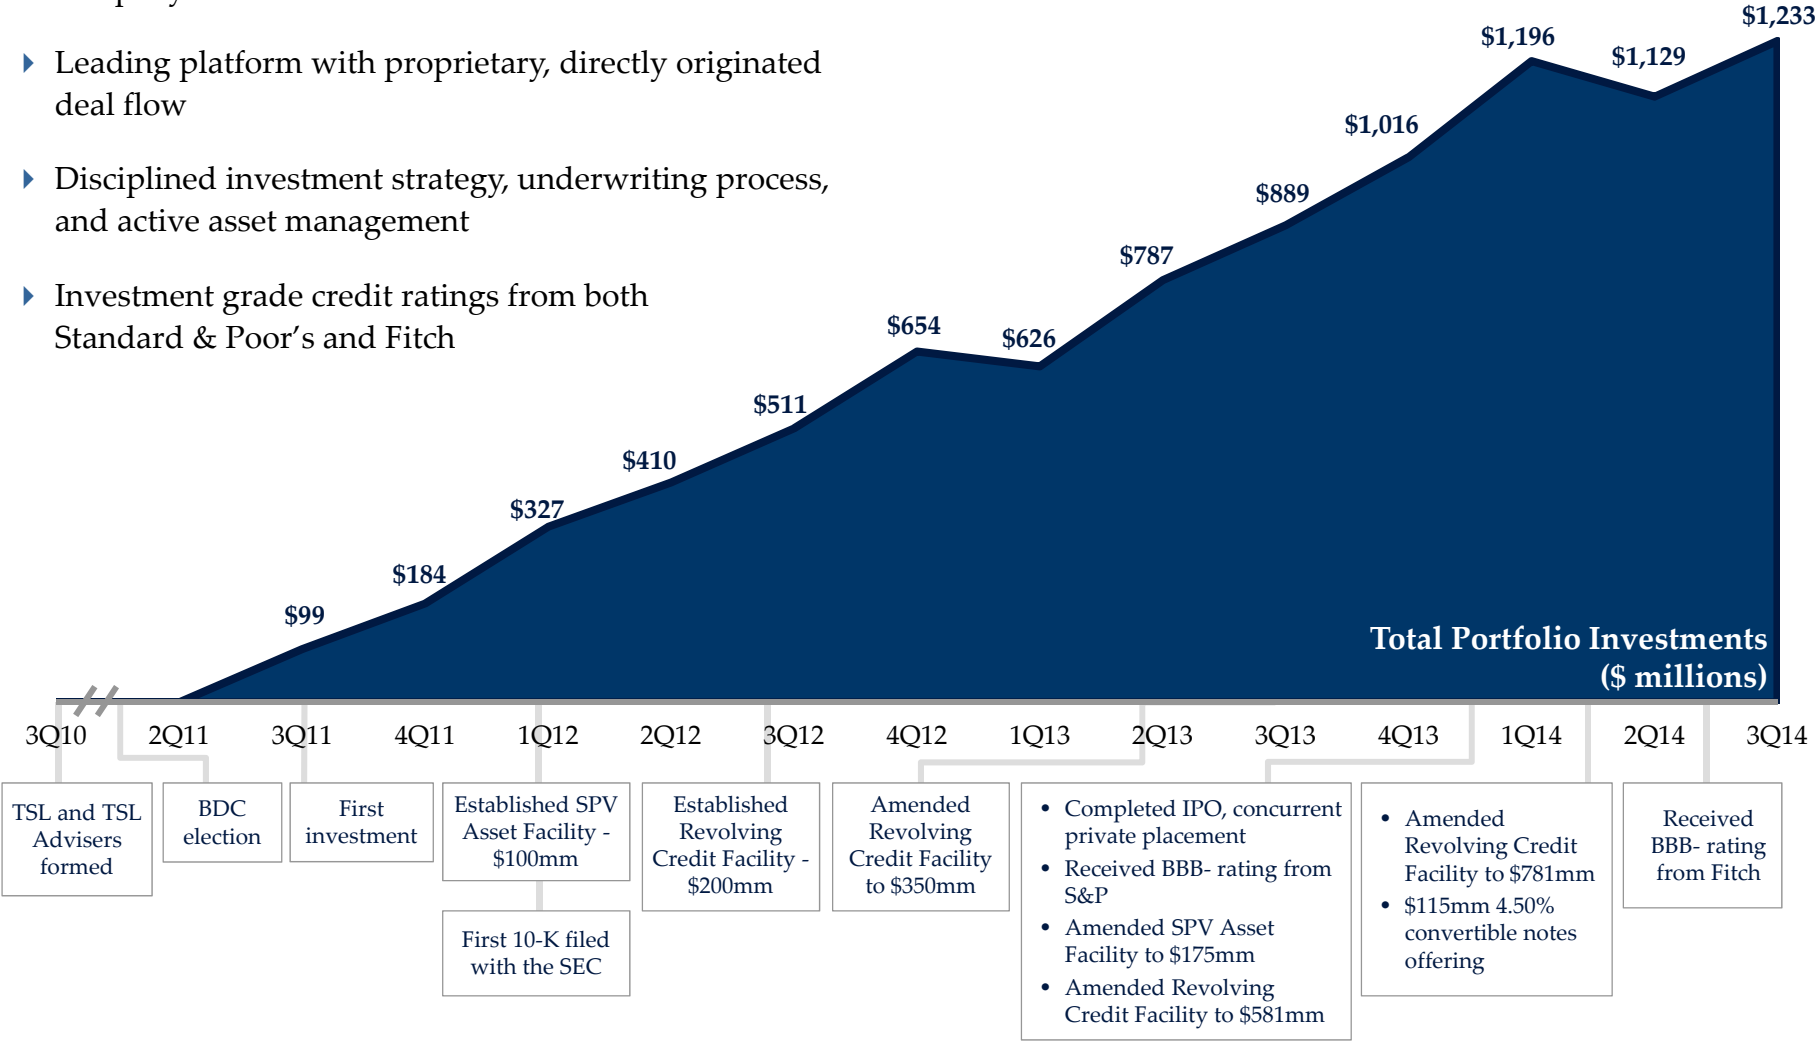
Leading platform with proprietary, directly originated deal flow

Disciplined investment strategy, underwriting process, and active asset management

Investment grade credit ratings from both Standard & Poor's and Fitch

$99 $184 $327 $410 $511 $654 $626 $787 $889 $1,016 $1,196 $1,129 $1,233

Total Portfolio Investments ($ millions)

3Q10 2Q11 3Q11 4Q11 1Q12 2Q12 3Q12 4Q12 1Q13 2Q13 3Q13 4Q13 1Q14 2Q14 3Q14

TSL and TSL Advisers formed

BDC election

First investment

Established SPV Asset Facility - $100mm

First 10-K filed with the SEC

Established Revolving Credit Facility - $200mm

Amended Revolving Credit Facility to $350mm

• Completed IPO, concurrent private placement
• Received BBB- rating from S&P
• Amended SPV Asset Facility to $175mm
• Amended Revolving Credit Facility to $581mm

• Amended Revolving Credit Facility to $781mm
• $115mm 4.50% convertible notes offering

Received BBB- rating from Fitch